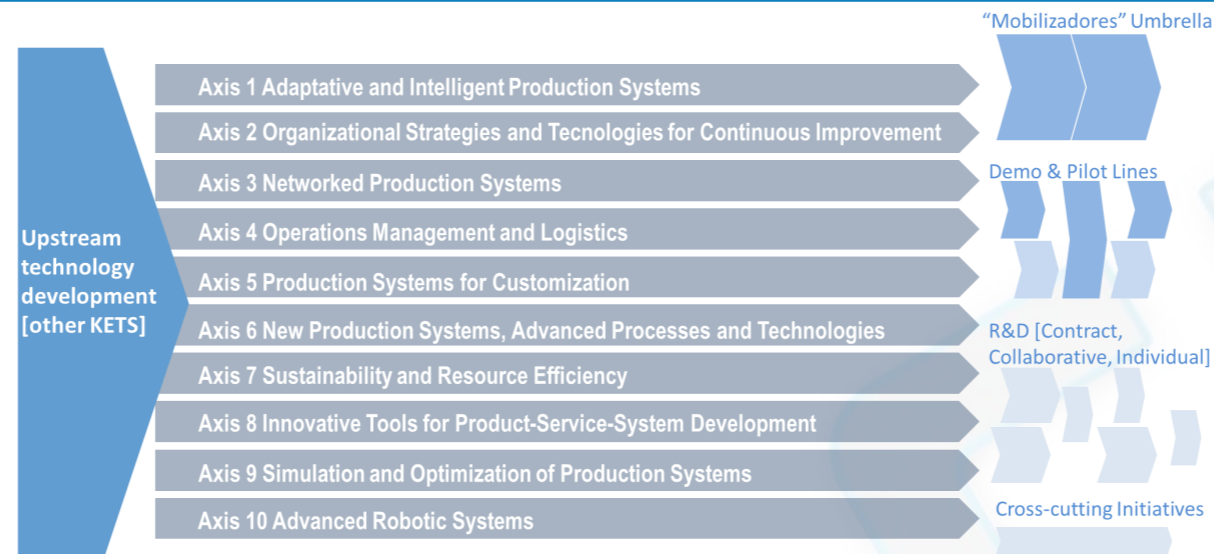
Upstream technology development [other KETS]

Axis 1 Adaptative and Intelligent Production Systems

Axis 2 Organizational Strategies and Tecnologies for Continuous Improvement

Axis 3 Networked Production Systems

Axis 4 Operations Management and Logistics

Axis 5 Production Systems for Customization

Axis 6 New Production Systems, Advanced Processes and Technologies

Axis 7 Sustainability and Resource Efficiency

Axis 8 Innovative Tools for Product-Service-System Development

Axis 9 Simulation and Optimization of Production Systems

Axis 10 Advanced Robotic Systems

"Mobilizadores" Umbrella

Demo & Pilot Lines

R&D [Contract, Collaborative, Individual]

Cross-cutting Initiatives